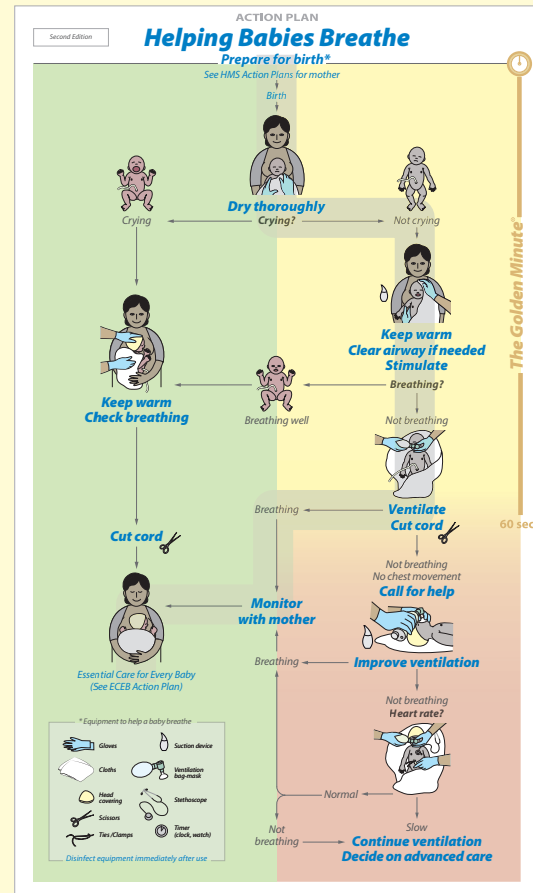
ACTION PLAN

Second Edition

Helping Babies Breathe

Prepare for birth*

See HMS Action Plans for mother

Birth

Dry thoroughly

Crying?

Crying

Not crying

Keep warm
Clear airway if needed
Stimulate

Breathing?

Keep warm
Check breathing

Breathing well

Not breathing

Ventilate
Cut cord

Breathing

Cut cord

Not breathing
No chest movement

Call for help

Monitor with mother

Essential Care for Every Baby
(See ECEB Action Plan)

Breathing

Improve ventilation

Not breathing
Heart rate?

Normal

Slow

Not breathing

Continue ventilation
Decide on advanced care

The Golden Minute®

60 sec

* Equipment to help a baby breathe

Gloves
Suction device
Cloths
Ventilation bag-mask
Head covering
Stethoscope
Scissors
Ties/Clamps
Timer (clock, watch)

Disinfect equipment immediately after use